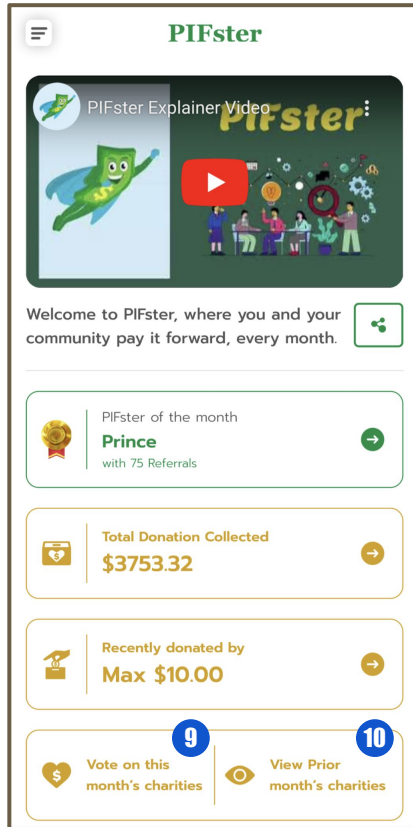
PIFster

PIFster Explainer Video

PIFster

Welcome to PIFster, where you and your community pay it forward, every month.

PIFster of the month
Prince
with 75 Referrals

Total Donation Collected
$3753.32

Recently donated by
Max $10.00

9
Vote on this month's charities

10
View Prior month's charities